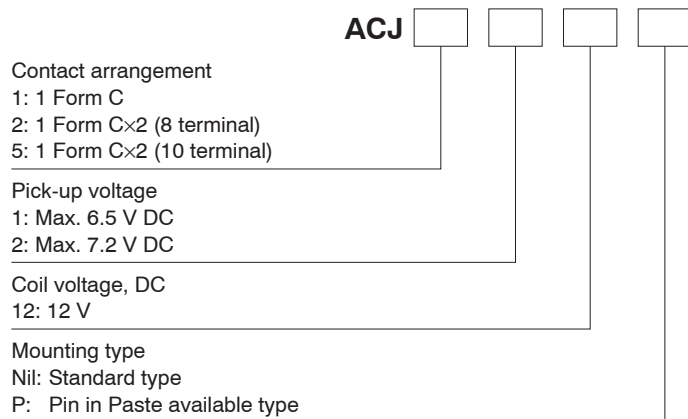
ACJ

Contact arrangement
1: 1 Form C
2: 1 Form C×2 (8 terminal)
5: 1 Form C×2 (10 terminal)

Pick-up voltage
1: Max. 6.5 V DC
2: Max. 7.2 V DC

Coil voltage, DC
12: 12 V

Mounting type
Nil: Standard type
P: Pin in Paste available type